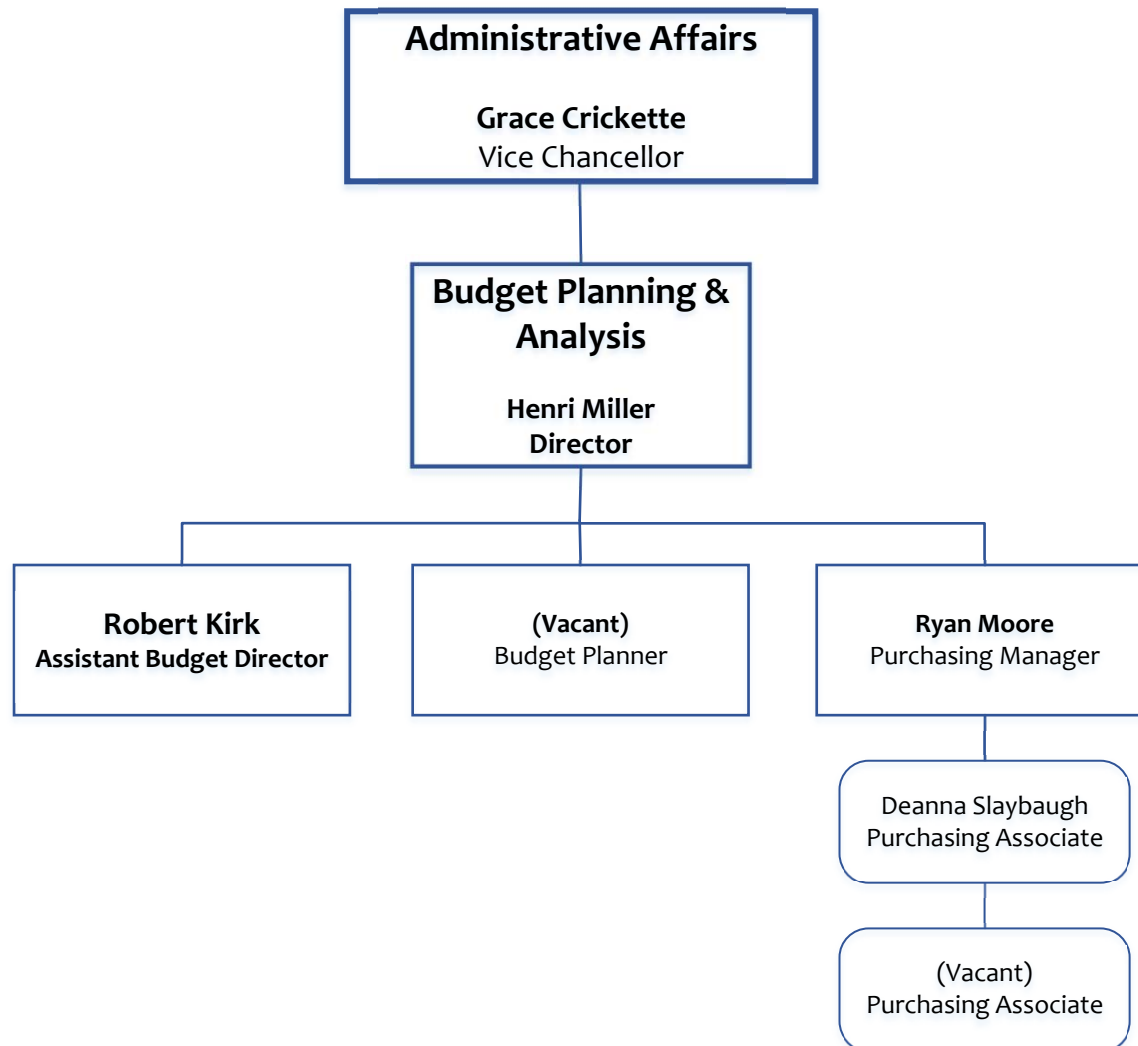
Administrative Affairs

Grace Crickette
Vice Chancellor

Budget Planning & Analysis

Henri Miller
Director

Robert Kirk
Assistant Budget Director

(Vacant)
Budget Planner

Ryan Moore
Purchasing Manager

Deanna Slaybaugh
Purchasing Associate

(Vacant)
Purchasing Associate